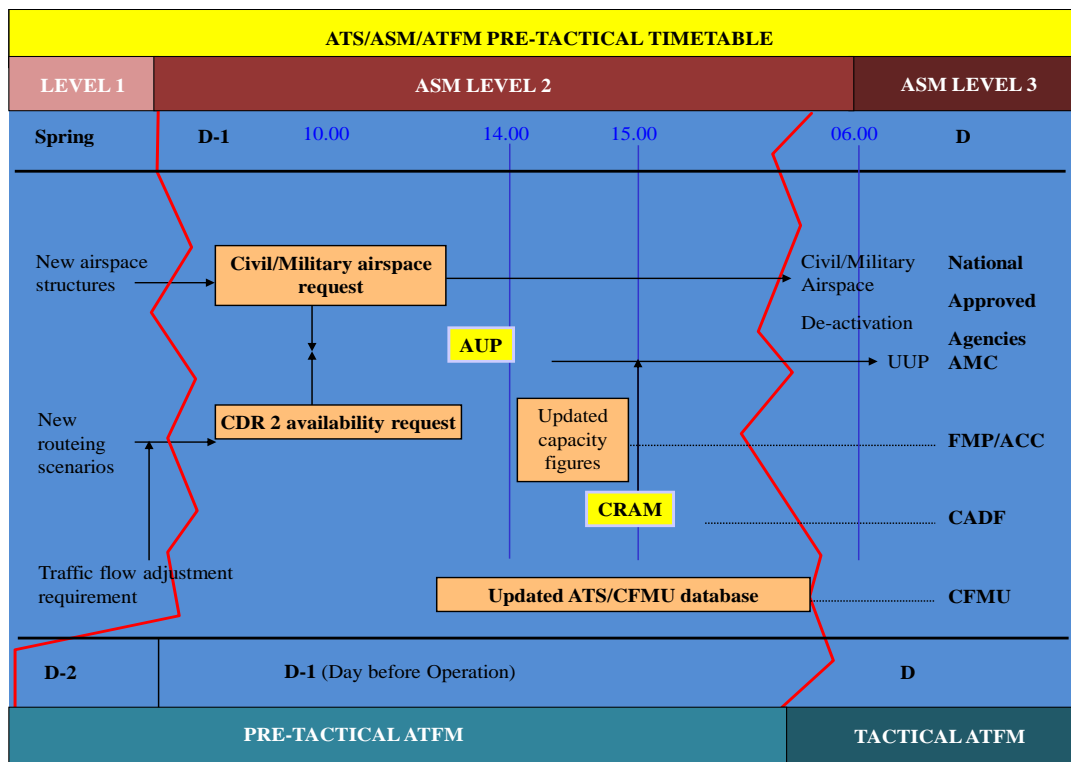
ATS/ASM/ATFM PRE-TACTICAL TIMETABLE

LEVEL 1

ASM LEVEL 2

ASM LEVEL 3

Spring

D-1

10.00

14.00

15.00

06.00

D

New airspace structures

Civil/Military airspace request

Civil/Military Airspace

De-activation

National

Approved

Agencies

AUP

UUP

AMC

New routeing scenarios

CDR 2 availability request

Updated capacity figures

FMP/ACC

CRAM

CADF

Traffic flow adjustment requirement

Updated ATS/CFMU database

CFMU

D-2

D-1 (Day before Operation)

D

PRE-TACTICAL ATFM

TACTICAL ATFM